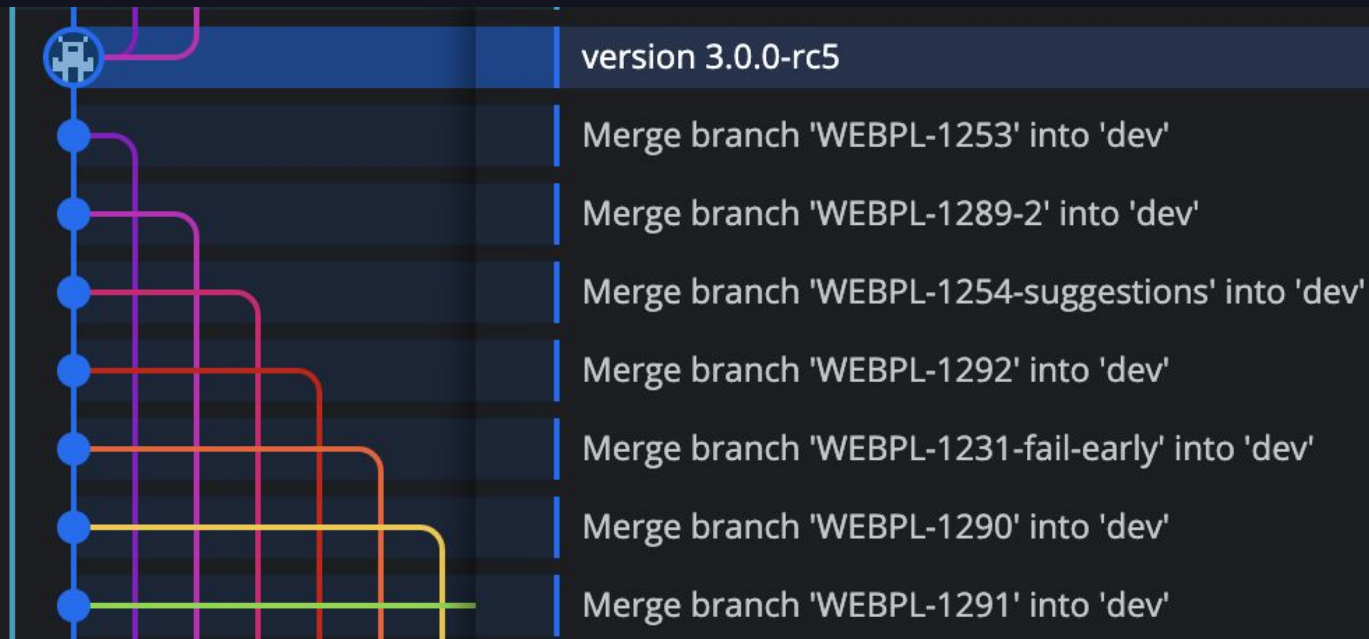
version 3.0.0-rc5

Merge branch 'WEBPL-1253' into 'dev'

Merge branch 'WEBPL-1289-2' into 'dev'

Merge branch 'WEBPL-1254-suggestions' into 'dev'

Merge branch 'WEBPL-1292' into 'dev'

Merge branch 'WEBPL-1231-fail-early' into 'dev'

Merge branch 'WEBPL-1290' into 'dev'

Merge branch 'WEBPL-1291' into 'dev'